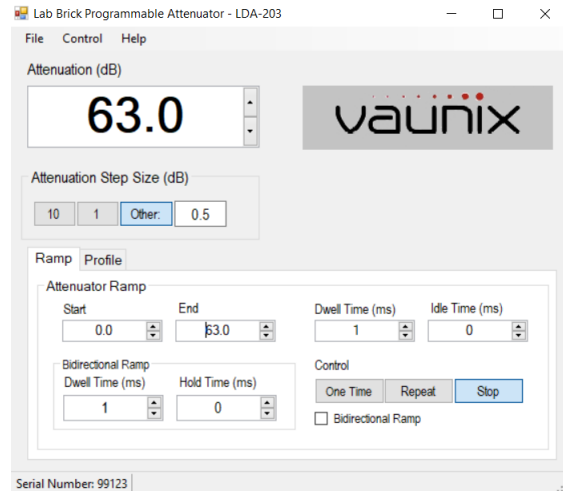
Lab Brick Programmable Attenuator - LDA-203

File Control Help

Attenuation (dB)

63.0

vaunix

Attenuation Step Size (dB)

10 1 Other: 0.5

Ramp Profile

Attenuator Ramp

Start
0.0

End
63.0

Dwell Time (ms)
1

Idle Time (ms)
0

Bidirectional Ramp

Dwell Time (ms)
1

Hold Time (ms)
0

Control

One Time Repeat Stop

Bidirectional Ramp

Serial Number: 99123